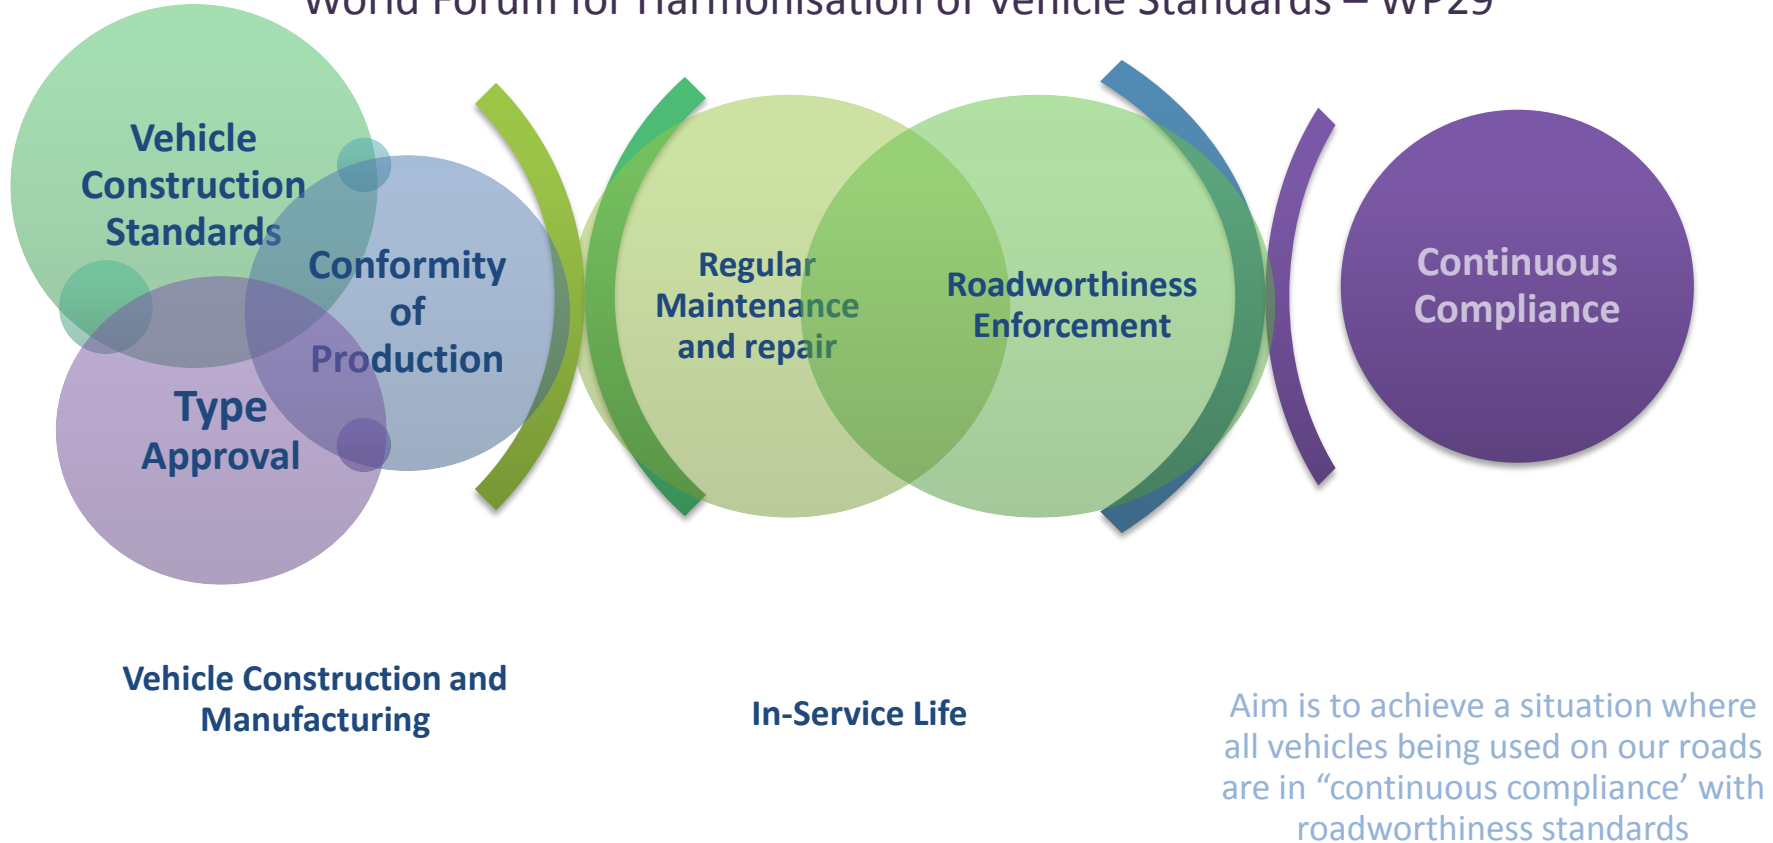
World Forum for Harmonisation of Vehicle Standards – WP29

Vehicle Construction Standards

Conformity of Production

Type Approval

Regular Maintenance and repair

Roadworthiness Enforcement

Continuous Compliance

Vehicle Construction and Manufacturing

In-Service Life

Aim is to achieve a situation where all vehicles being used on our roads are in “continuous compliance’ with roadworthiness standards